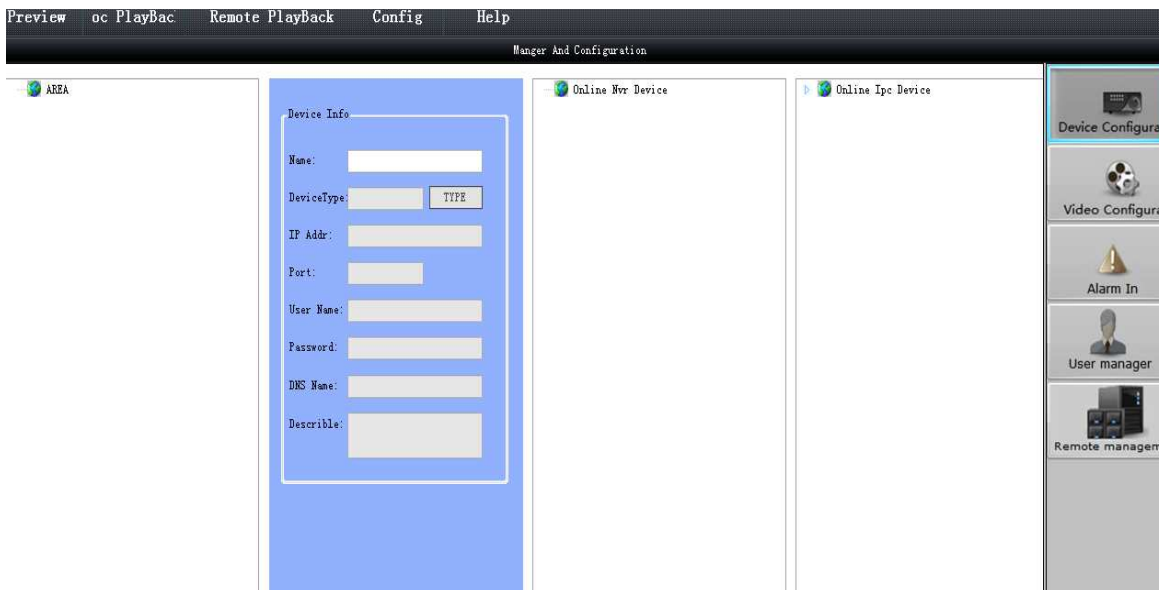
Preview oc PlayBac Remote PlayBack Config Help

Manger And Configuration

AREA

Device Info

Name:

DeviceType: TYPE

IP Addr:

Port:

User Name:

Password:

DNS Name:

Describle:

Online Nvr Device

Online Ipc Device

Device Configura

Video Configura

Alarm In

User manager

Remote managem